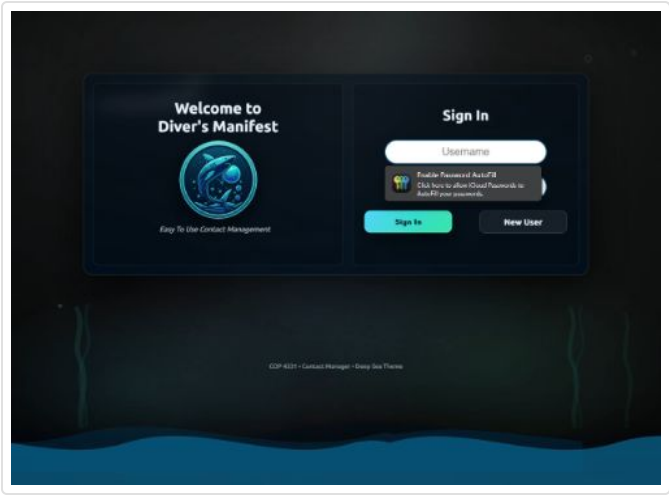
Welcome to Diver's Manifest

Easy To Use Contact Management

Sign In

Username

Enable Password AutoFill

Click here to allow iCloud Passwords to AutoFill your passwords.

Sign In

New User

COP 4331 • Contact Manager • Deep Sea Theme